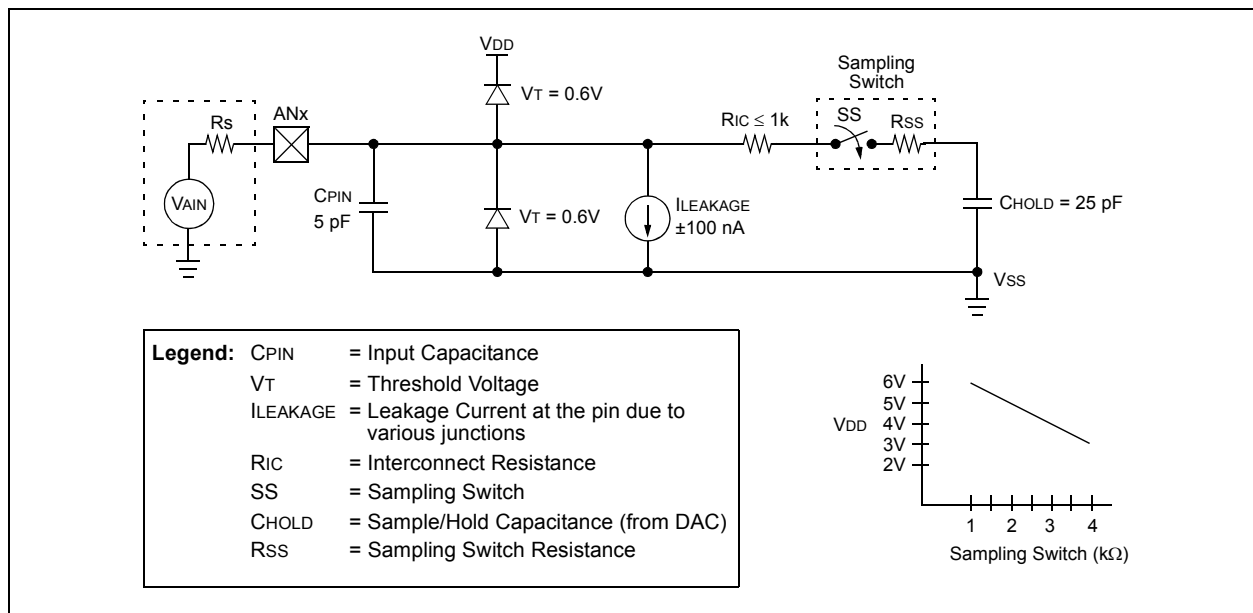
VDD

VT = 0.6V

Sampling Switch

Rs

ANx

RIC ≤ 1k

SS

RSS

VAIN

CPIN
5 pF

VT = 0.6V

ILEAKAGE
±100 nA

CHOLD = 25 pF

VSS

| Legend: | CPIN | = Input Capacitance |
|---|---|---|
| | VT | = Threshold Voltage |
| | ILEAKAGE | = Leakage Current at the pin due to various junctions |
| | RIC | = Interconnect Resistance |
| | SS | = Sampling Switch |
| | CHOLD | = Sample/Hold Capacitance (from DAC) |
| | RSS | = Sampling Switch Resistance |

6V
5V
VDD 4V
3V
2V

1 2 3 4
Sampling Switch (k$\Omega$)